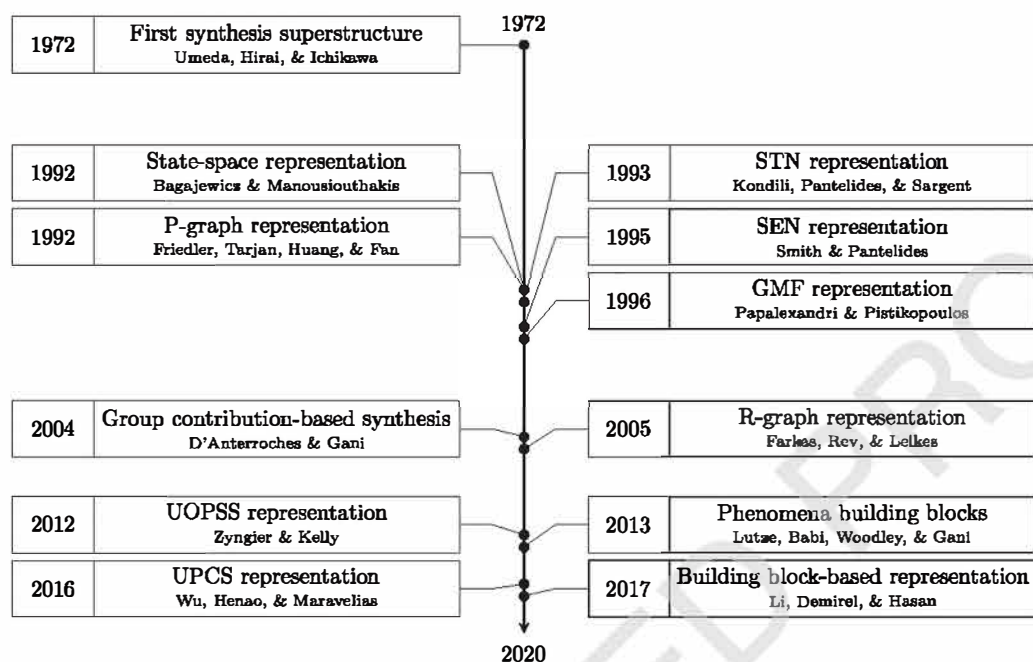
1972

| 1972 | First synthesis superstructure<br>Umeda, Hirai, & Ichikawa |
|---|---|

| 1992 | State-space representation<br>Bagajewicz & Manousiouthakis |
|---|---|
| 1992 | P-graph representation<br>Friedler, Tarjan, Huang, & Fan |

| 1993 | STN representation<br>Kondili, Pantelides, & Sargent |
|---|---|
| 1995 | SEN representation<br>Smith & Pantelides |
| 1996 | GMF representation<br>Papalexandri & Pistikopoulos |

| 2004 | Group contribution-based synthesis<br>D'Anterroches & Gani |
|---|---|

| 2005 | R-graph representation<br>Farkas, Rev, & Lelkes |
|---|---|

| 2012 | UOPSS representation<br>Zyngier & Kelly |
|---|---|
| 2016 | UPCS representation<br>Wu, Henao, & Maravelias |

| 2013 | Phenomena building blocks<br>Lutze, Babi, Woodley, & Gani |
|---|---|
| 2017 | Building block-based representation<br>Li, Demirel, & Hasan |

2020